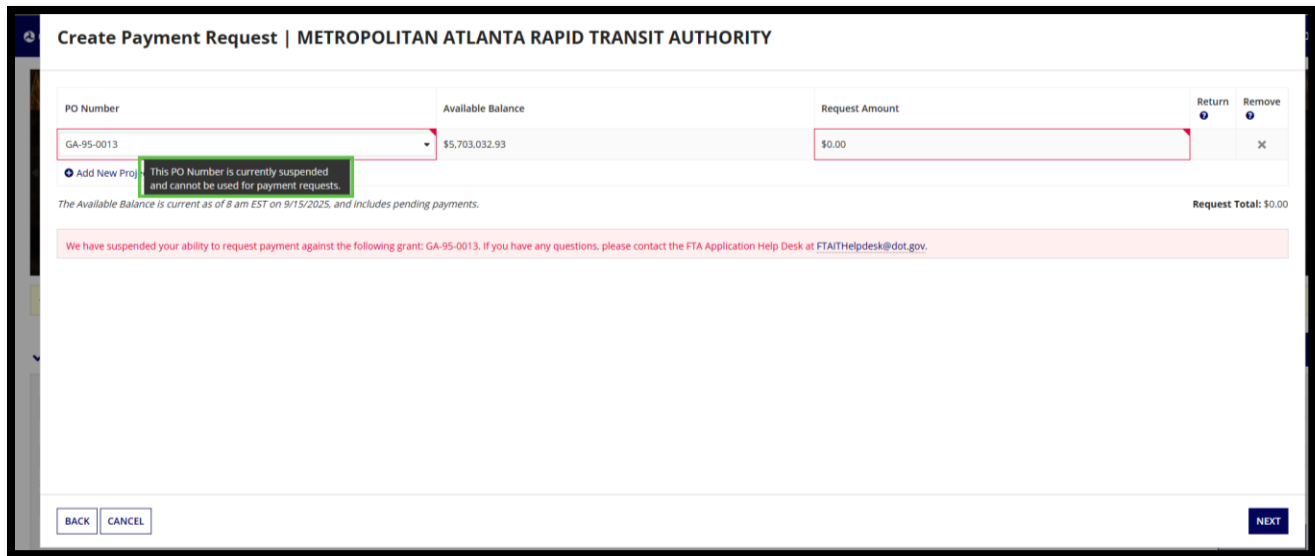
Create Payment Request | METROPOLITAN ATLANTA RAPID TRANSIT AUTHORITY

| PO Number | Available Balance | Request Amount | Return | Remove |
|---|---|---|---|---|
| GA-95-0013 | $5,703,032.93 | $0.00 | | ✕ |

Add New Proj

This PO Number is currently suspended and cannot be used for payment requests.

The Available Balance is current as of 8 am EST on 9/15/2025, and includes pending payments.

Request Total: $0.00

We have suspended your ability to request payment against the following grant: GA-95-0013. If you have any questions, please contact the FTA Application Help Desk at FTAITHelpdesk@dot.gov.

BACK CANCEL

NEXT